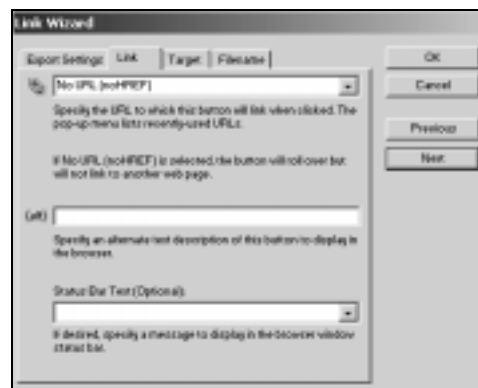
Link Wizard

Export Settings | Link | Target | Filename

No URL (noHREF)

Specify the URL to which this button will link when clicked. The pop-up menu lists recently-used URLs.

If No URL (noHREF) is selected, the button will roll over but will not link to another web page.

(alt)

Specify an alternate text description of this button to display in the browser.

Status Bar Text (Optional):

If desired, specify a message to display in the browser window status bar.

OK

Cancel

Previous

Next